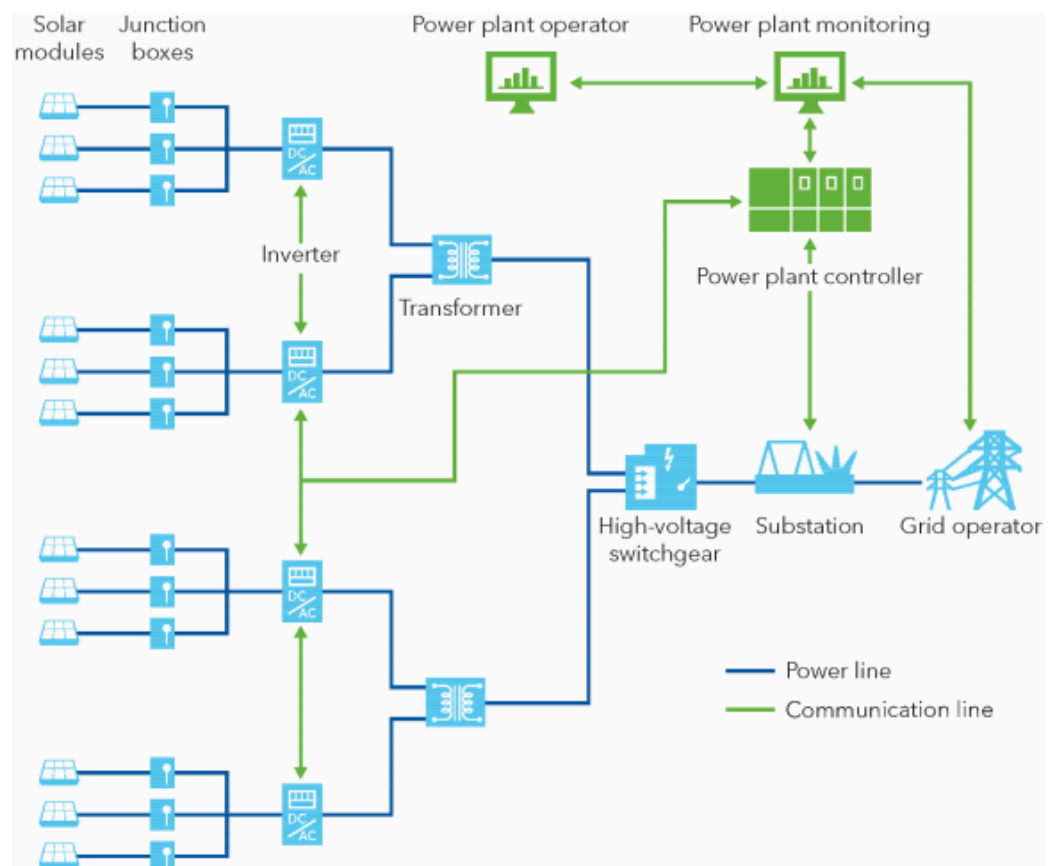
Solar modules

Junction boxes

Power plant operator

Power plant monitoring

DC AC

Inverter

Transformer

Power plant controller

DC AC

High-voltage switchgear

Substation

Grid operator

DC AC

Power line

Communication line

DC AC